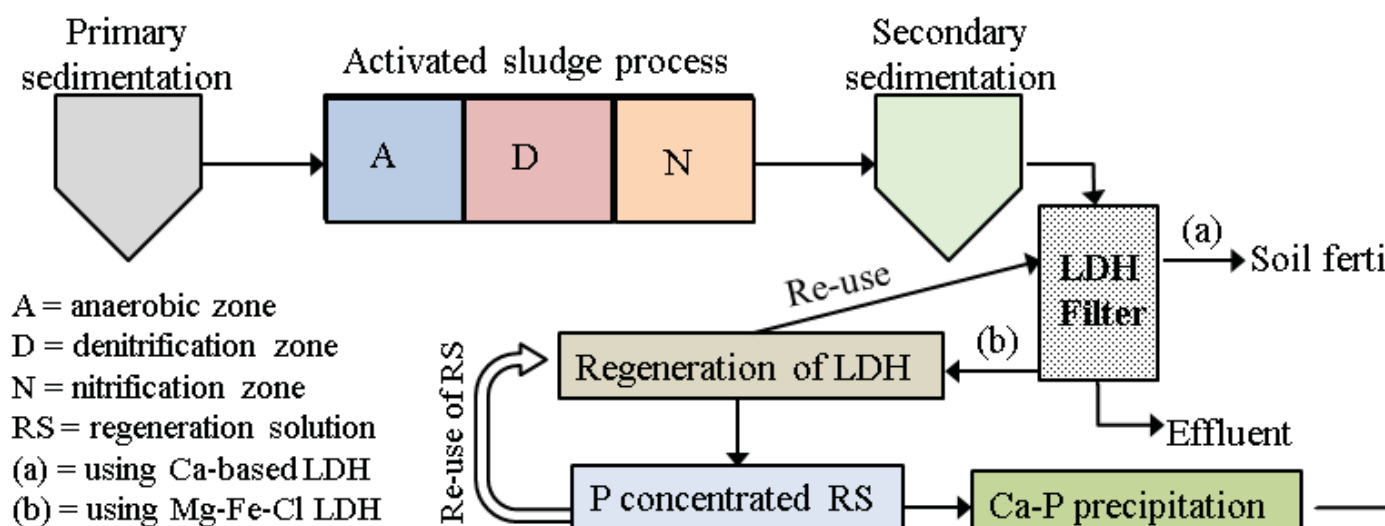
Primary sedimentation

Activated sludge process

Secondary sedimentation

A

D

N

LDH Filter

(a)

Soil ferti

Re-use

(b)

Regeneration of LDH

Re-use of RS

Effluent

P concentrated RS

Ca-P precipitation

A = anaerobic zone
D = denitrification zone
N = nitrification zone
RS = regeneration solution
(a) = using Ca-based LDH
(b) = using Mg-Fe-Cl LDH